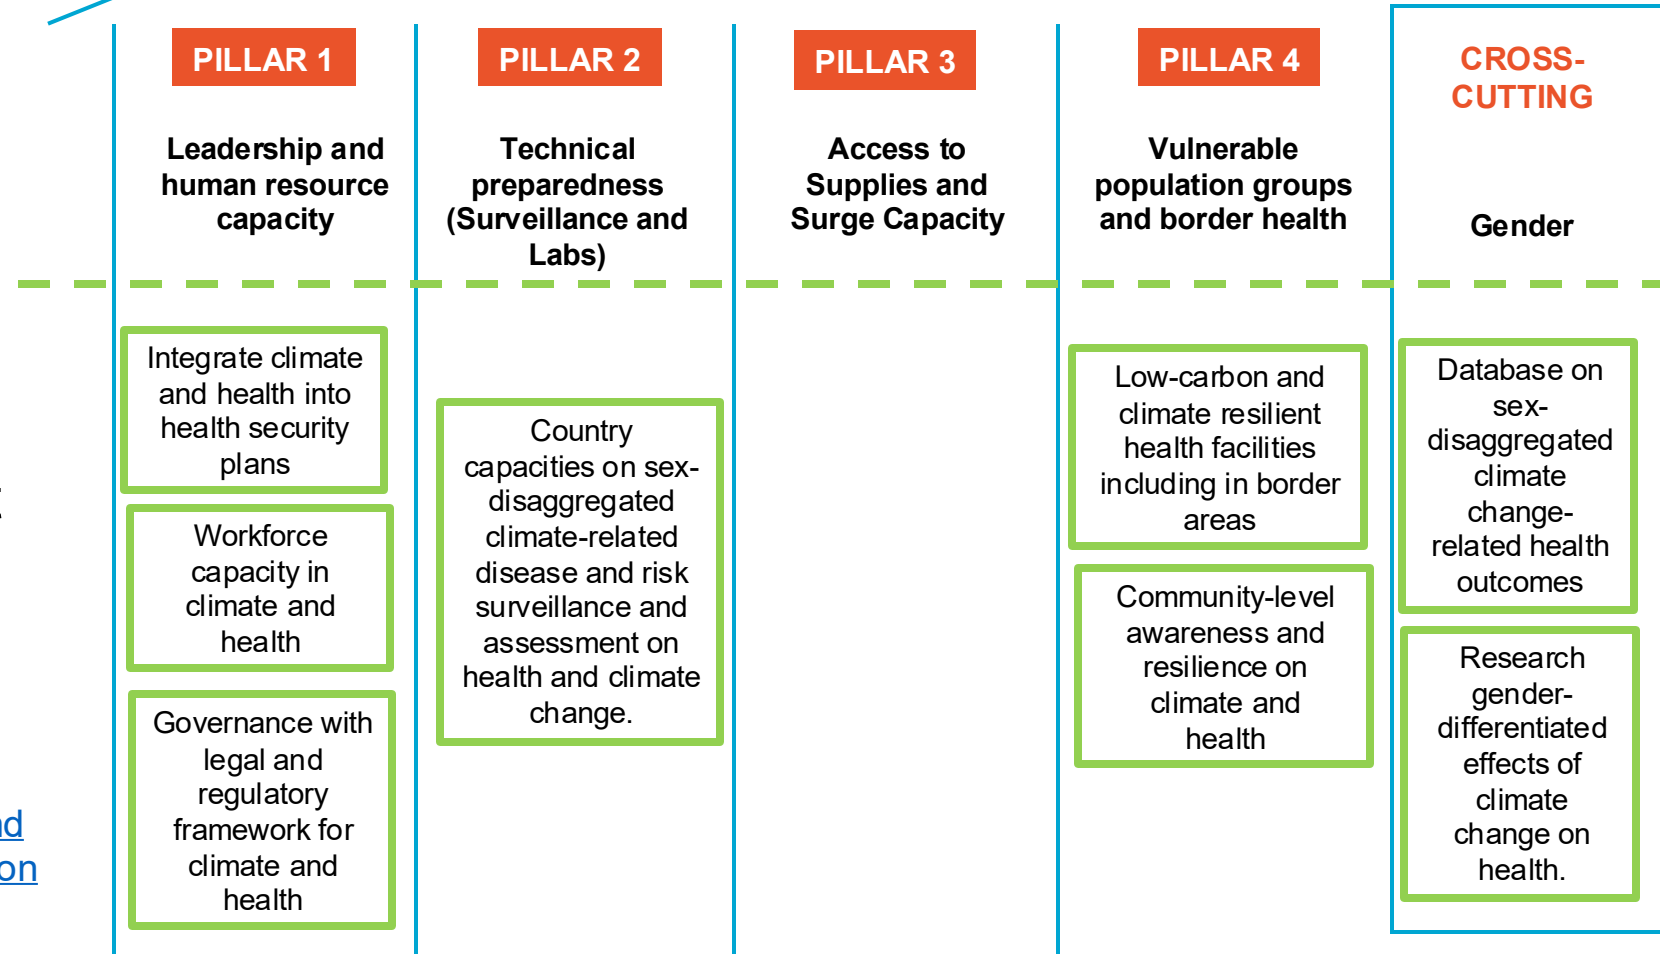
PILLAR 1

Leadership and human resource capacity

Integrate climate and health into health security plans

Workforce capacity in climate and health

Governance with legal and regulatory framework for climate and health

PILLAR 2

Technical preparedness (Surveillance and Labs)

Country capacities on sex-disaggregated climate-related disease and risk surveillance and assessment on health and climate change.

PILLAR 3

Access to Supplies and Surge Capacity

PILLAR 4

Vulnerable population groups and border health

Low-carbon and climate resilient health facilities including in border areas

Community-level awareness and resilience on climate and health

CROSS-CUTTING

Gender

Database on sex-disaggregated climate change-related health outcomes

Research gender-differentiated effects of climate change on health.

d
on